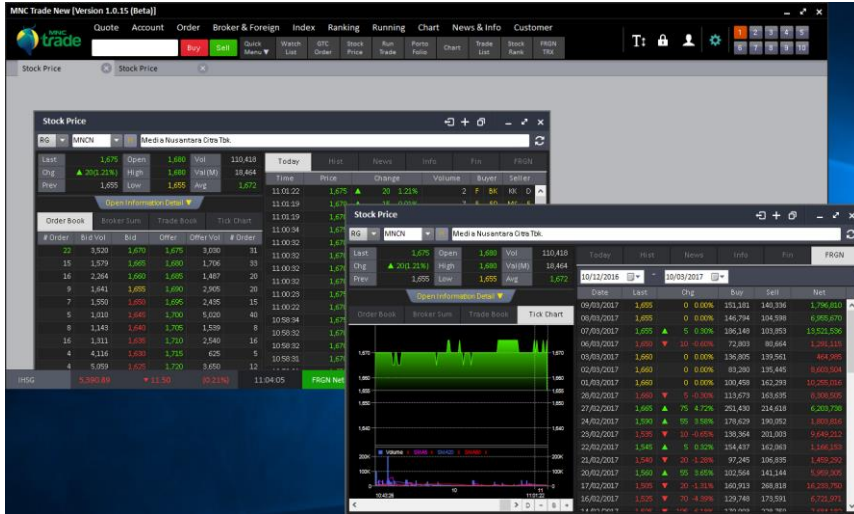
MNC Trade New [Version 1.0.15 [Beta]]

Quote Account Order Broker & Foreign Index Ranking Running Chart News & Info Customer

MNC trade

Buy Sell Quick Menu Watch List OTC Order Stock Price Run Trade Porto Folio Chart Trade List Stock Rank FRGN TRX

1 2 3 4 5 6 7 8 9 10

Stock Price Stock Price

Stock Price

RG MNCN Media Nusantara Citra Tbk.

| Last | 1,675 | Open | 1,680 | Vol | 110,418 |
|---|---|---|---|---|---|
| Chg | 20 (1.21%) | High | 1,680 | Val(M) | 18,464 |
| Prev | 1,655 | Low | 1,655 | Avg | 1,672 |

Open Information Detail

Order Book Broker Sum Trade Book Tick Chart

| # Order | Bid Vol | Bid | Offer | Offer Vol | # Order |
|---|---|---|---|---|---|
| 22 | 3,520 | 1,670 | 1,675 | 3,030 | 31 |
| 15 | 1,579 | 1,665 | 1,680 | 1,706 | 33 |
| 16 | 2,264 | 1,660 | 1,685 | 1,487 | 20 |
| 9 | 1,641 | 1,655 | 1,690 | 2,905 | 20 |
| 7 | 1,550 | 1,650 | 1,695 | 2,435 | 15 |
| 5 | 1,010 | 1,645 | 1,700 | 5,020 | 40 |
| 8 | 1,143 | 1,640 | 1,705 | 1,539 | 8 |
| 16 | 1,311 | 1,635 | 1,710 | 2,540 | 16 |
| 4 | 4,116 | 1,630 | 1,715 | 625 | 5 |
| 4 | 5,059 | 1,625 | 1,720 | 3,650 | 12 |

Today Hist News Info Fin FRGN

| Time | Price | Change | Volume | Buyer | Seller |
|---|---|---|---|---|---|
| 11:01:22 | 1,675 | 20 1.21% | 2 | F BK | KK D |
| 11:01:19 | 1,670 | | | | |
| 11:01:19 | 1,670 | | | | |
| 11:00:34 | 1,670 | | | | |
| 11:00:32 | 1,670 | | | | |
| 11:00:32 | 1,670 | | | | |
| 11:00:32 | 1,670 | | | | |
| 11:00:32 | 1,670 | | | | |
| 11:00:23 | 1,670 | | | | |
| 11:00:22 | 1,670 | | | | |
| 10:58:34 | 1,675 | | | | |
| 10:58:32 | 1,670 | | | | |
| 10:58:31 | 1,670 | | | | |

IHSG 5,390.89 11.50 (0.21%) 11:04:05 FRGN Net

Stock Price

RG MNCN Media Nusantara Citra Tbk.

| Last | 1,675 | Open | 1,680 | Vol | 110,418 |
|---|---|---|---|---|---|
| Chg | 20 (1.21%) | High | 1,680 | Val(M) | 18,464 |
| Prev | 1,655 | Low | 1,655 | Avg | 1,672 |

Open Information Detail

Order Book Broker Sum Trade Book Tick Chart

1,670 1,660 1,655 1,650 200K 100K 0 10:43:28 10 11:01:22

Volume

Today Hist News Info Fin FRGN

10/12/2016 - 10/03/2017

| Date | Last | Chg | Buy | Sell | Net |
|---|---|---|---|---|---|
| 09/03/2017 | 1,655 | 0 0.00% | 151,181 | 148,336 | 1,796,810 |
| 08/03/2017 | 1,655 | 0 0.00% | 146,794 | 104,598 | 6,955,670 |
| 07/03/2017 | 1,655 | 5 0.30% | 186,148 | 103,853 | 13,521,596 |
| 06/03/2017 | 1,650 | 10 -0.60% | 72,803 | 80,664 | 1,281,115 |
| 03/03/2017 | 1,660 | 0 0.00% | 136,805 | 139,561 | 464,995 |
| 02/03/2017 | 1,660 | 0 0.00% | 83,280 | 135,445 | 8,603,504 |
| 01/03/2017 | 1,660 | 0 0.00% | 100,458 | 162,293 | 10,255,016 |
| 28/02/2017 | 1,660 | 5 -0.30% | 113,673 | 163,635 | 8,308,505 |
| 27/02/2017 | 1,665 | 75 4.72% | 251,430 | 214,618 | 6,203,738 |
| 24/02/2017 | 1,590 | 55 3.58% | 178,629 | 190,052 | 1,803,816 |
| 23/02/2017 | 1,535 | 10 -0.65% | 138,364 | 201,003 | 9,649,212 |
| 22/02/2017 | 1,545 | 5 0.32% | 154,437 | 162,863 | 1,166,153 |
| 21/02/2017 | 1,540 | 20 -1.28% | 97,245 | 106,835 | 1,459,290 |
| 20/02/2017 | 1,560 | 55 3.65% | 102,564 | 141,144 | 5,959,305 |
| 17/02/2017 | 1,505 | 20 -1.31% | 160,913 | 268,818 | 16,255,750 |
| 16/02/2017 | 1,525 | 70 -4.39% | 129,748 | 173,591 | 6,721,973 |